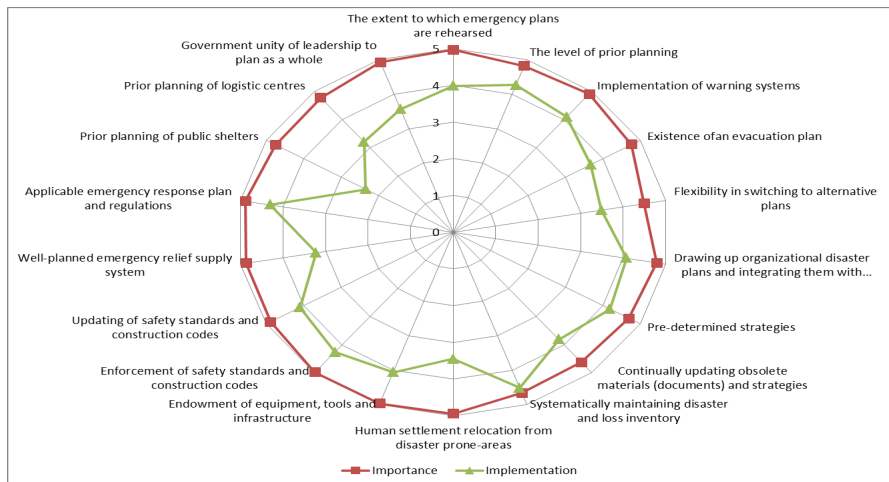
The extent to which emergency plans are rehearsed

5
4
3
2
1
0

The level of prior planning

Implementation of warning systems

Existence ofan evacuation plan

Flexibility in switching to alternative plans

Drawing up organizational disaster plans and integrating them with...

Pre-determined strategies

Continually updating obsolete materials (documents) and strategies

Systematically maintaining disaster and loss inventory

Human settlement relocation from disaster prone-areas

Endowment of equipment, tools and infrastructure

Enforcement of safety standards and construction codes

Updating of safety standards and construction codes

Well-planned emergency relief supply system

Applicable emergency response plan and regulations

Prior planning of public shelters

Prior planning of logistic centres

Government unity of leadership to plan as a whole

Importance
Implementation